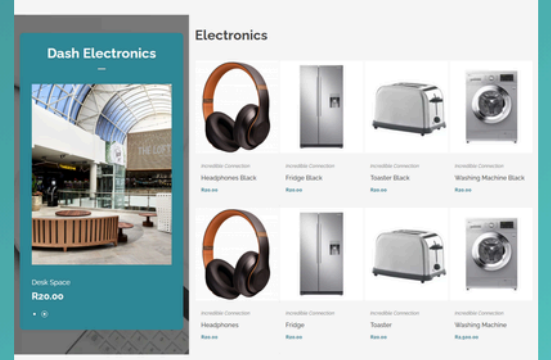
Dash Electronics

Desk Space

R20.00

Electronics

Incredible Connection
Headphones Black
R20.00

Incredible Connection
Fridge Black
R20.00

Incredible Connection
Toaster Black
R20.00

Incredible Connection
Washing Machine Black
R20.00

Incredible Connection
Headphones
R20.00

Incredible Connection
Fridge
R20.00

Incredible Connection
Toaster
R20.00

Incredible Connection
Washing Machine
R3,500.00